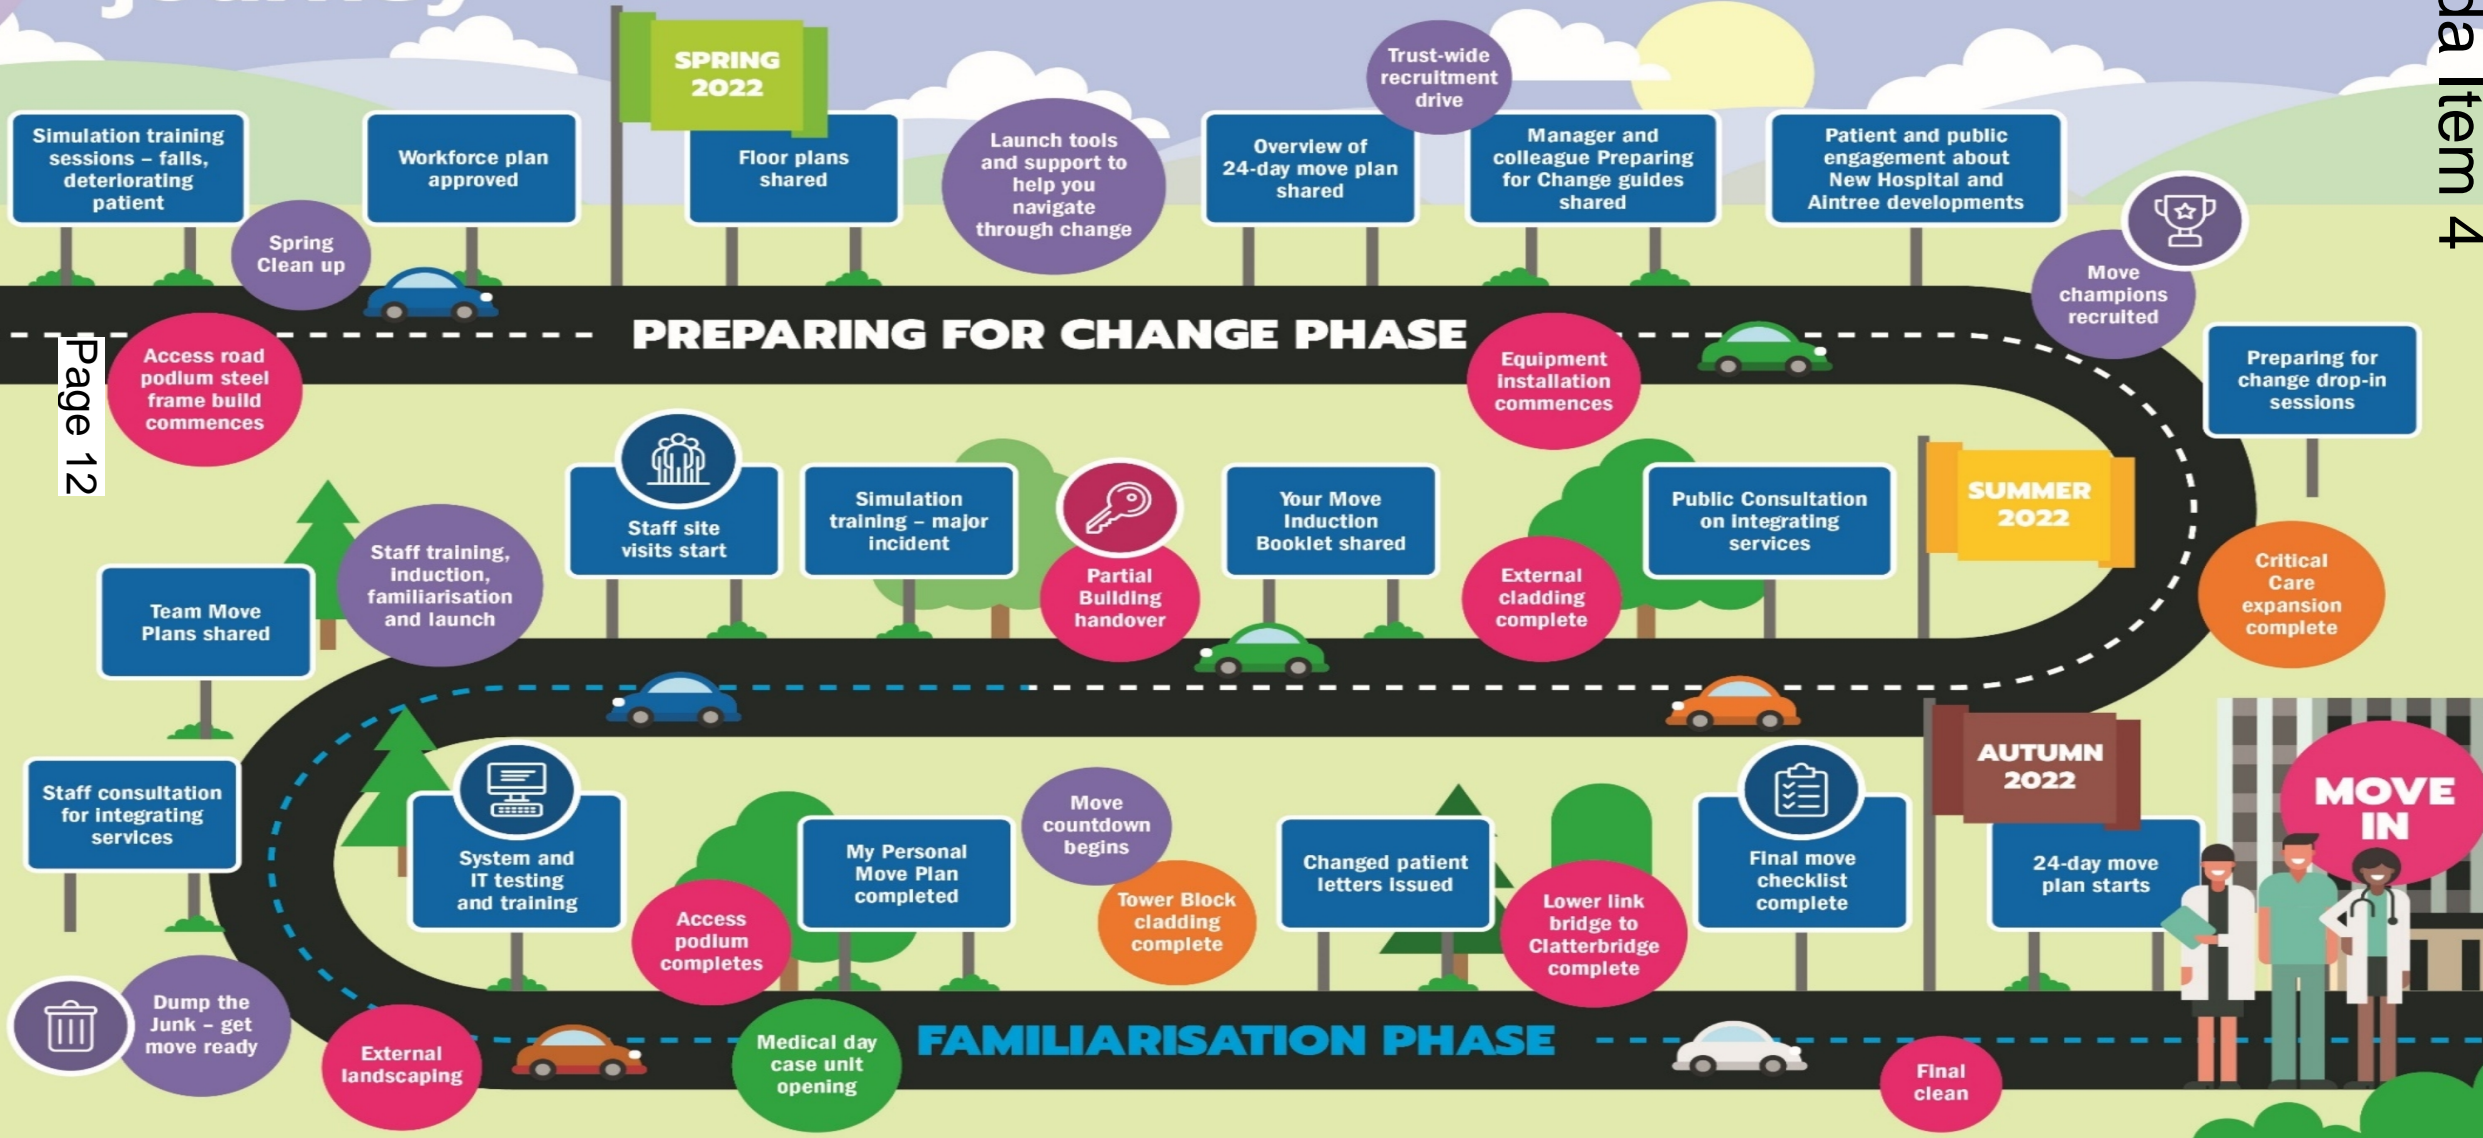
SPRING 2022

Simulation training sessions – falls, deteriorating patient

Workforce plan approved

Floor plans shared

Launch tools and support to help you navigate through change

Trust-wide recruitment drive

Overview of 24-day move plan shared

Manager and colleague Preparing for Change guides shared

Patient and public engagement about New Hospital and Aintree developments

Spring Clean up

Move champions recruited

da Item 4

Page 12

Access road podium steel frame build commences

PREPARING FOR CHANGE PHASE

Equipment installation commences

Preparing for change drop-in sessions

Staff site visits start

Simulation training – major incident

Your Move Induction Booklet shared

Public Consultation on integrating services

SUMMER 2022

Staff training, induction, familiarisation and launch

Partial Building handover

External cladding complete

Critical Care expansion complete

Team Move Plans shared

AUTUMN 2022

MOVE IN

Staff consultation for integrating services

System and IT testing and training

Move countdown begins

My Personal Move Plan completed

Changed patient letters issued

Final move checklist complete

24-day move plan starts

Access podium completes

Tower Block cladding complete

Lower link bridge to Clatterbridge complete

Dump the Junk – get move ready

External landscaping

Medical day case unit opening

FAMILIARISATION PHASE

Final clean